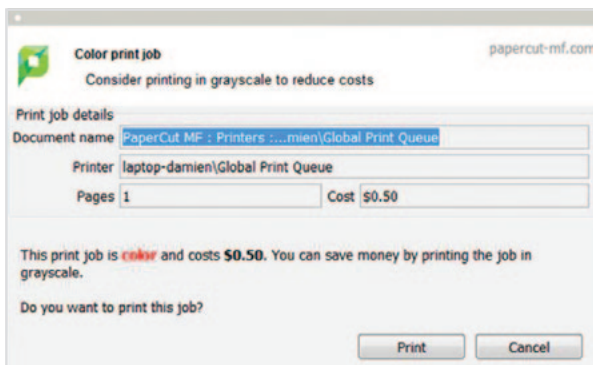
Color print job

Consider printing in grayscale to reduce costs

papercut-mf.com

Print job details

| | |
|---|---|
| Document name | PaperCut MF : Printers :...mien\Global Print Queue |
| Printer | laptop-damien\Global Print Queue |
| Pages | 1 |
| Cost | $0.50 |

This print job is color and costs **$0.50**. You can save money by printing the job in grayscale.

Do you want to print this job?

Print

Cancel